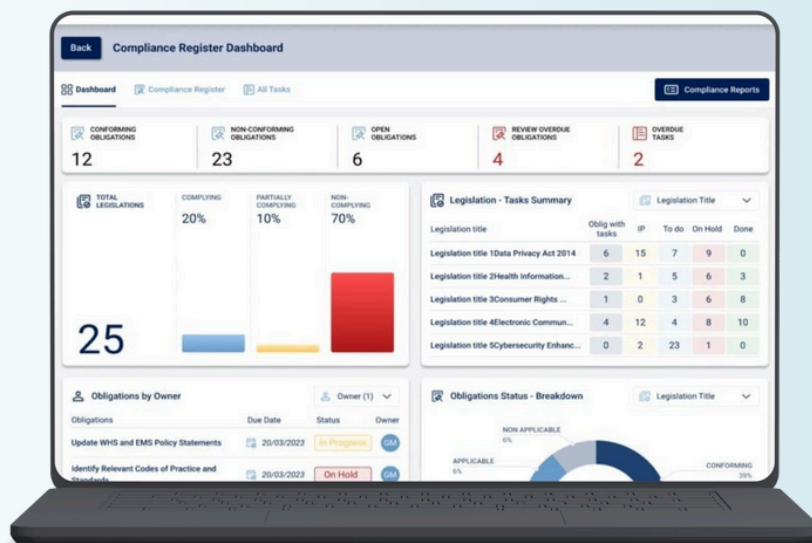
Back Compliance Register Dashboard

Dashboard Compliance Register All Tasks

Compliance Reports

CONFORMING OBLIGATIONS 12

NON-CONFORMING OBLIGATIONS 23

OPEN OBLIGATIONS 6

REVIEW OVERDUE OBLIGATIONS 4

OVERDUE TASKS 2

TOTAL LEGISLATIONS 25

COMPLYING 20%

PARTIALLY COMPLYING 10%

NON-COMPLYING 70%

Legislation - Tasks Summary

Legislation Title

| Legislation title | Oblig with tasks | IP | To do | On Hold | Done |
|---|---|---|---|---|---|
| Legislation title 1Data Privacy Act 2014 | 6 | 15 | 7 | 9 | 0 |
| Legislation title 2Health Information... | 2 | 1 | 5 | 6 | 3 |
| Legislation title 3Consumer Rights ... | 1 | 0 | 3 | 6 | 8 |
| Legislation title 4Electronic Commun... | 4 | 12 | 4 | 8 | 10 |
| Legislation title 5Cybersecurity Enhanc... | 0 | 2 | 23 | 1 | 0 |

Obligations by Owner

Owner (1)

| Obligations | Due Date | Status | Owner |
|---|---|---|---|
| Update WHS and EMS Policy Statements | 20/03/2023 | In Progress | GM |
| Identify Relevant Codes of Practice and Standards | 20/03/2023 | On Hold | GM |

Obligations Status - Breakdown

Legislation Title

NON APPLICABLE 6%

APPLICABLE 6%

CONFORMING 39%